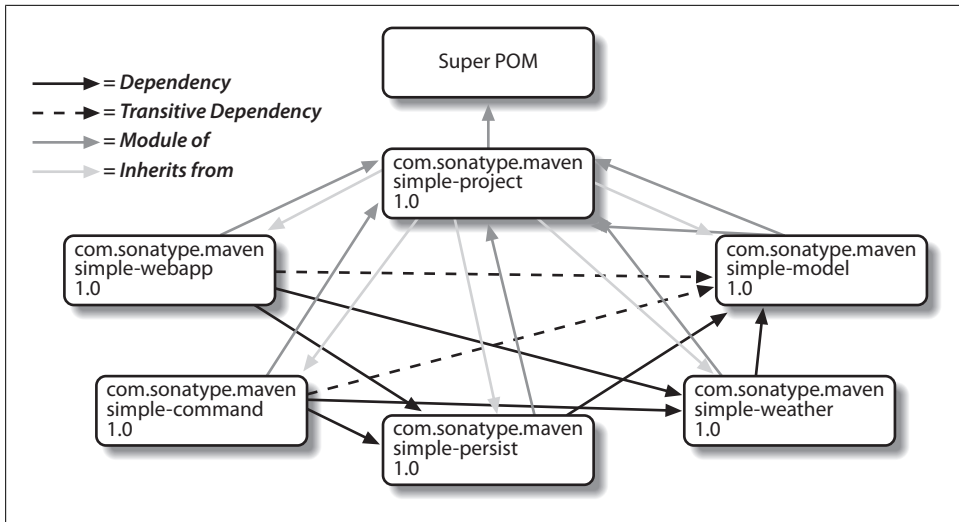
= Dependency
= Transitive Dependency
= Module of
= Inherits from

Super POM

com.sonatype.maven
simple-project
1.0

com.sonatype.maven
simple-webapp
1.0

com.sonatype.maven
simple-model
1.0

com.sonatype.maven
simple-command
1.0

com.sonatype.maven
simple-weather
1.0

com.sonatype.maven
simple-persist
1.0